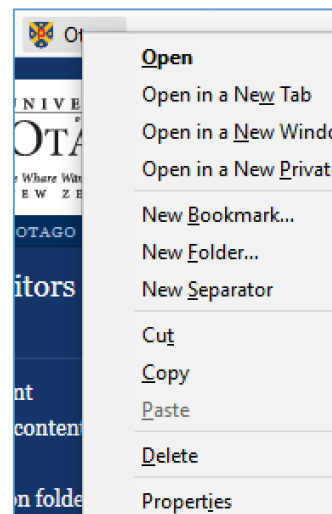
Ot

UNIVE
OTA
Te Whare Wān
NEW ZE

OTAGO

itors

nt
content

on folde

Open
Open in a New Tab
Open in a New Windo
Open in a New Privat
New Bookmark...
New Folder...
New Separator
Cut
Copy
Paste
Delete
Properties